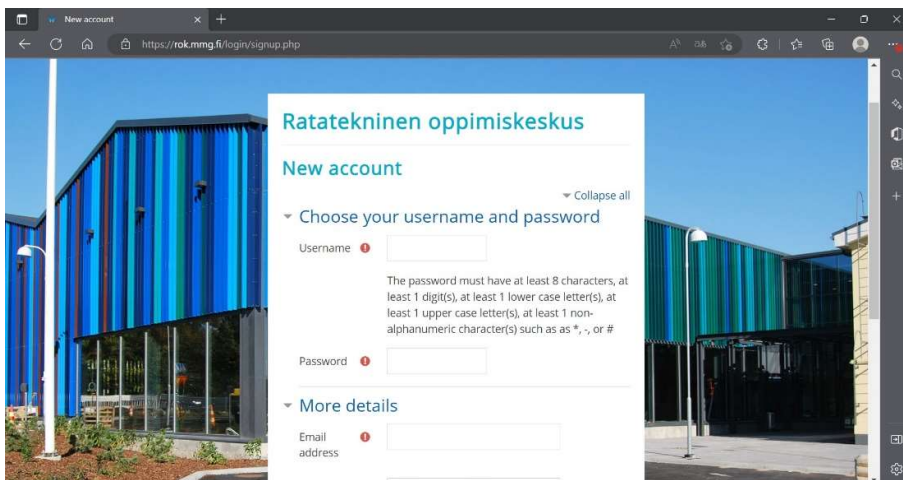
New account

https://rok.mmg.fi/login/signup.php

Ratatekninen oppimiskeskus

New account

Collapse all

Choose your username and password

Username

The password must have at least 8 characters, at least 1 digit(s), at least 1 lower case letter(s), at least 1 upper case letter(s), at least 1 non-alphanumeric character(s) such as as *, -, or #

Password

More details

Email address